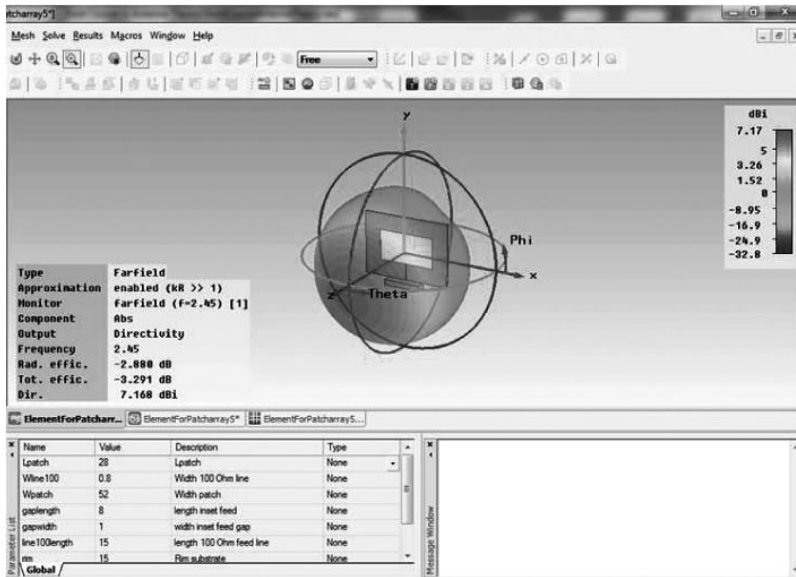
tcharray5*]

Mesh Solve Results Macros Window Help

Free

dBi
7.17
5
3.26
1.52
0
-8.95
-16.9
-24.9
-32.8

y

Phi

x

z

Theta

| Type | Farfield |
|---|---|
| Approximation | enabled (kR >> 1) |
| Monitor | farfield (f=2.45) [1] |
| Component | Abs |
| Output | Directivity |
| Frequency | 2.45 |
| Rad. effic. | -2.880 dB |
| Tot. effic. | -3.291 dB |
| Dir. | 7.168 dBi |

ElementForPatcharr... ElementForPatcharray5* ElementForPatcharray5...

| Name | Value | Description | Type |
|---|---|---|---|
| Lpatch | 28 | Lpatch | None |
| Wline100 | 0.8 | Width 100 Ohm line | None |
| Wpatch | 52 | Width patch | None |
| gaplength | 8 | length inset feed | None |
| gapwidth | 1 | width inset feed gap | None |
| line100length | 15 | length 100 Ohm feed line | None |
| rim | 15 | Rim substrate | None |

Parameter List

Global

Message Window